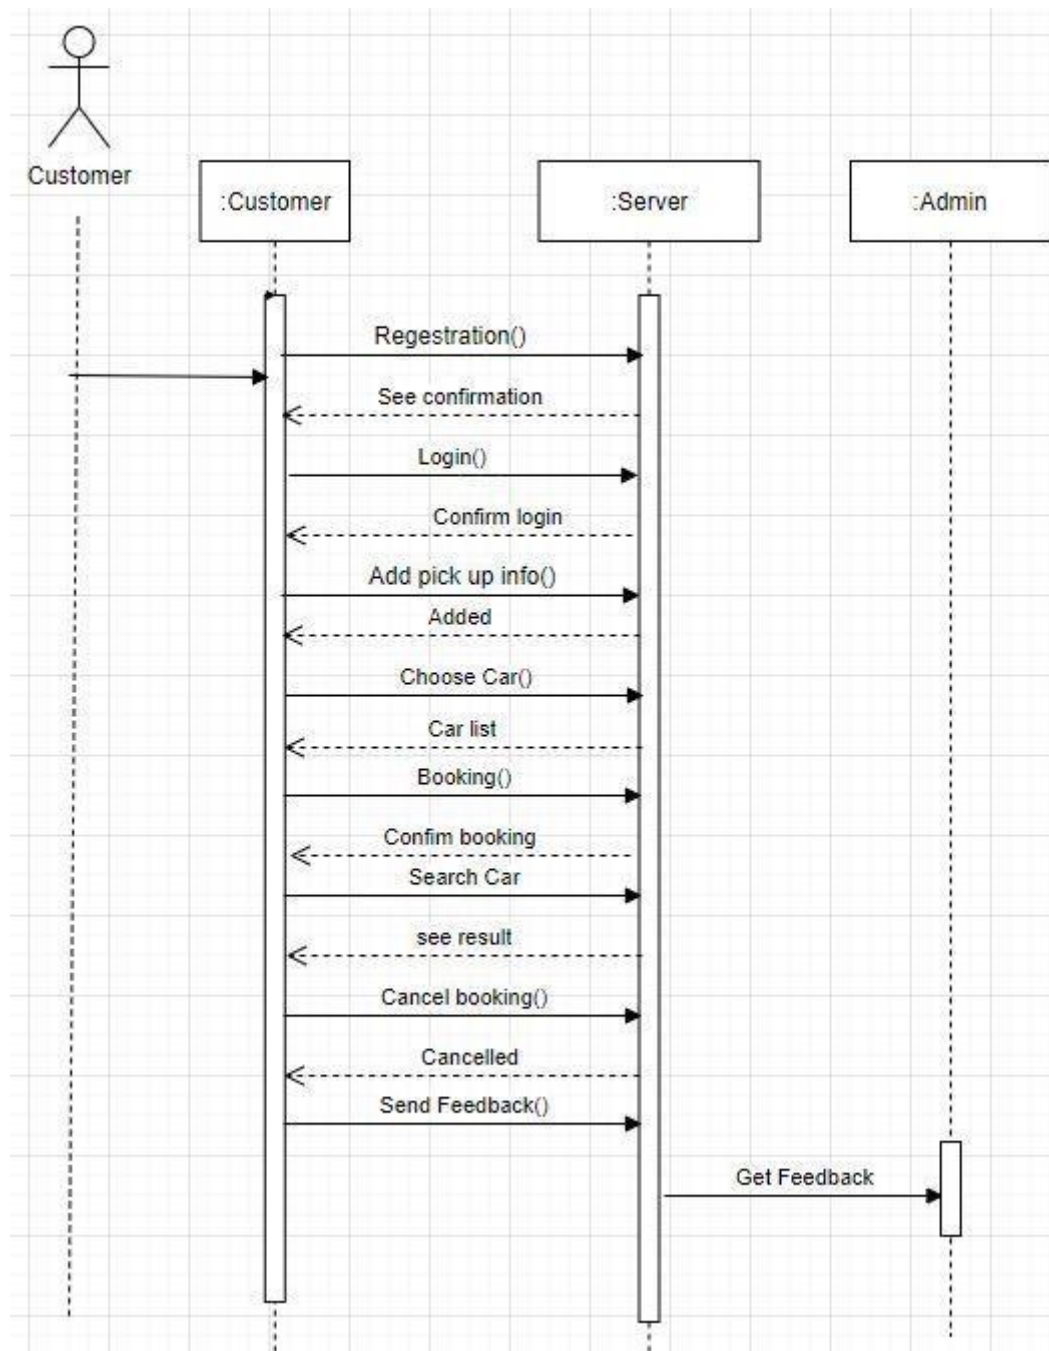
Customer

:Customer

:Server

:Admin

Regestration()

See confirmation

Login()

Confirm login

Add pick up info()

Added

Choose Car()

Car list

Booking()

Confim booking

Search Car

see result

Cancel booking()

Cancelled

Send Feedback()

Get Feedback